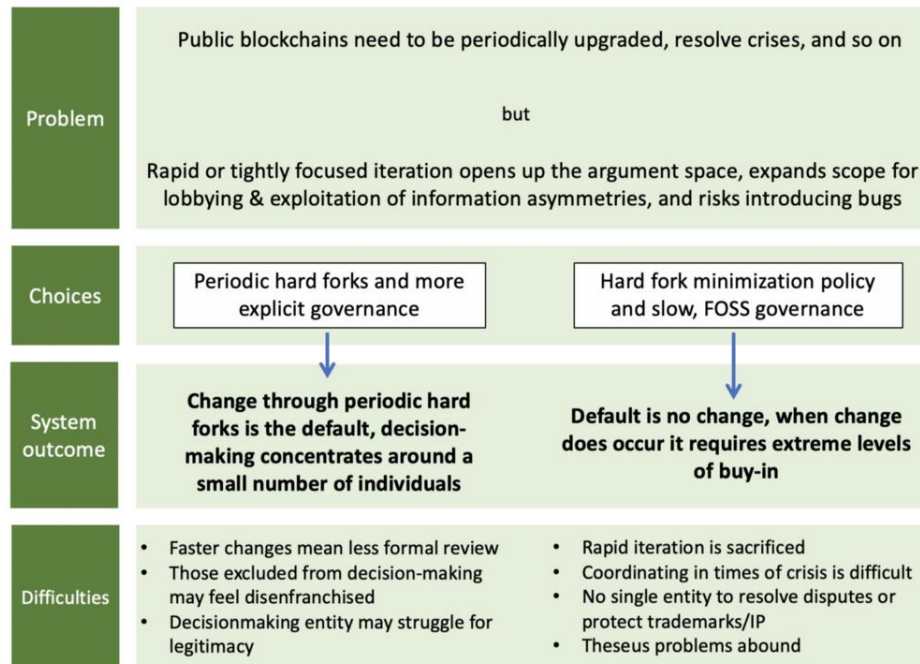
Problem

Public blockchains need to be periodically upgraded, resolve crises, and so on

but

Rapid or tightly focused iteration opens up the argument space, expands scope for lobbying & exploitation of information asymmetries, and risks introducing bugs

Choices

Periodic hard forks and more explicit governance

Hard fork minimization policy and slow, FOSS governance

System outcome

**Change through periodic hard forks is the default, decision-making concentrates around a small number of individuals**

**Default is no change, when change does occur it requires extreme levels of buy-in**

Difficulties

- Faster changes mean less formal review
- Those excluded from decision-making may feel disenfranchised
- Decisionmaking entity may struggle for legitimacy

- Rapid iteration is sacrificed
- Coordinating in times of crisis is difficult
- No single entity to resolve disputes or protect trademarks/IP
- Theseus problems abound